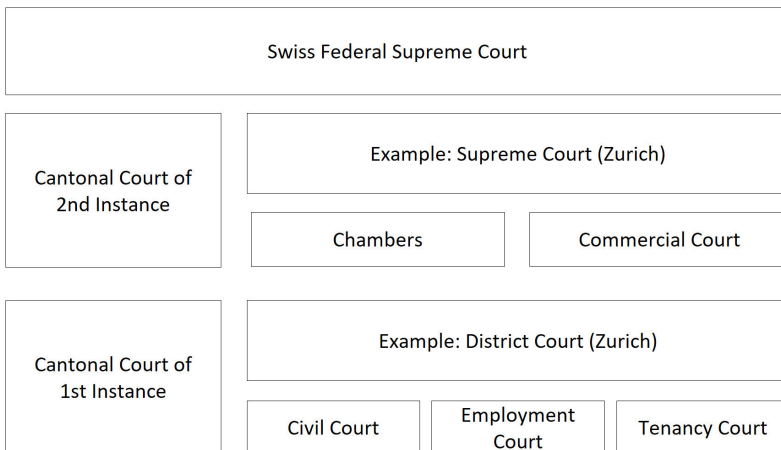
Swiss Federal Supreme Court

Cantonal Court of 2nd Instance

Example: Supreme Court (Zurich)

Chambers

Commercial Court

Cantonal Court of 1st Instance

Example: District Court (Zurich)

Civil Court

Employment Court

Tenancy Court